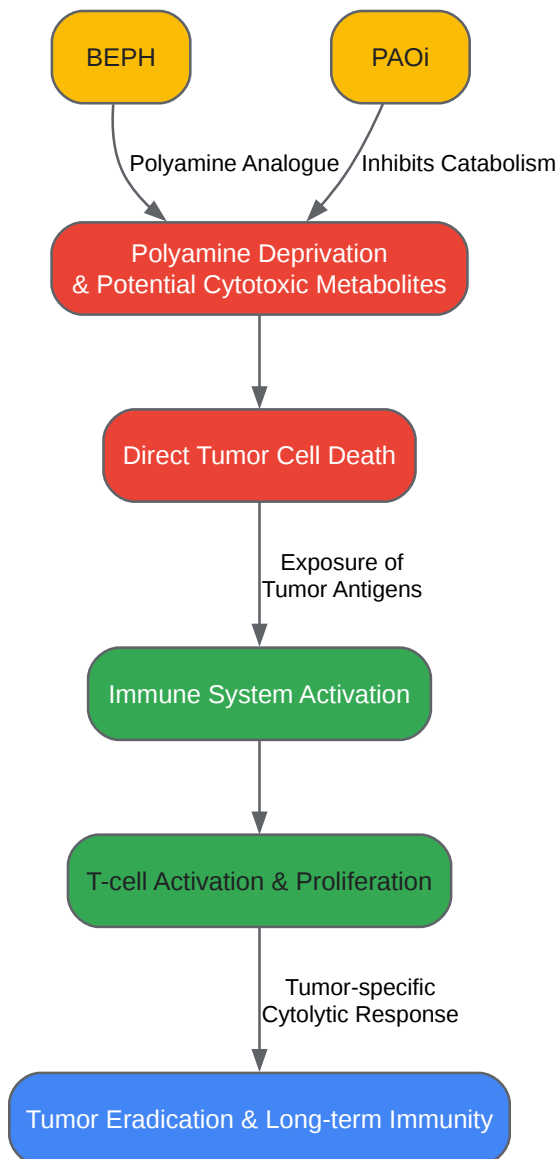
BEPH

PAOi

Polyamine Analogue

Inhibits Catabolism

Polyamine Deprivation
& Potential Cytotoxic Metabolites

Direct Tumor Cell Death

Exposure of
Tumor Antigens

Immune System Activation

T-cell Activation & Proliferation

Tumor-specific
Cytolytic Response

Tumor Eradication & Long-term Immunity